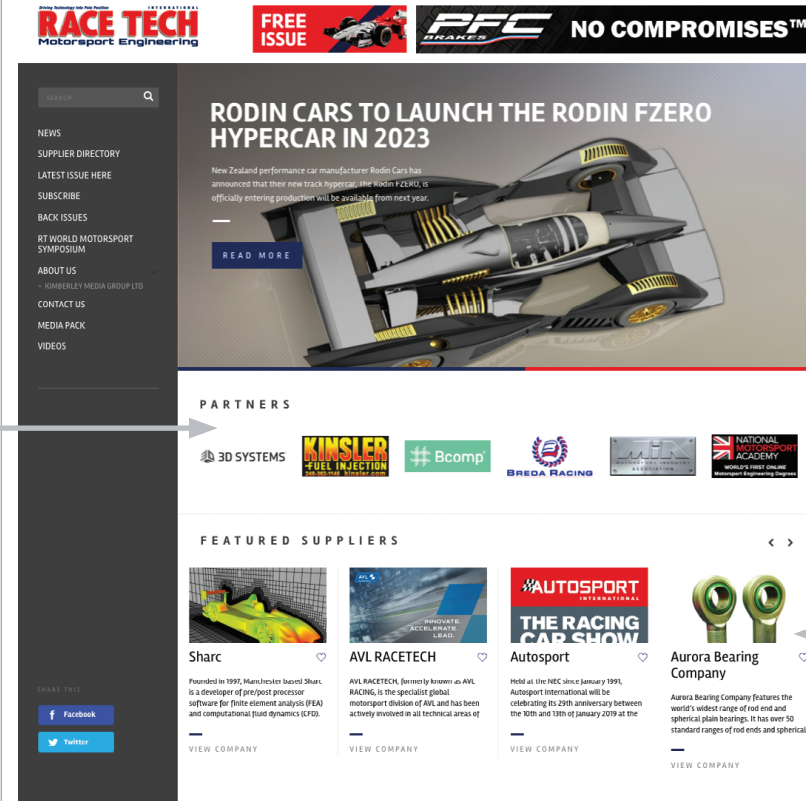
Driving Technology Into Pole Position
RACE TECH
INTERNATIONAL
Motorsport Engineering

FREE ISSUE

PFC BRAKES
NO COMPROMISES™

SEARCH

NEWS
SUPPLIER DIRECTORY
LATEST ISSUE HERE
SUBSCRIBE
BACK ISSUES
RT WORLD MOTORSPORT SYMPOSIUM
ABOUT US
– KIMBERLEY MEDIA GROUP LTD
CONTACT US
MEDIA PACK
VIDEOS

SHARE THIS
Facebook
Twitter

RODIN CARS TO LAUNCH THE RODIN FZERO HYPERCAR IN 2023

New Zealand performance car manufacturer Rodin Cars has announced that their new track hypercar, The Rodin FZERO, is officially entering production will be available from next year.

READ MORE

PARTNERS

3D SYSTEMS
KINSLER FUEL INJECTION
Bcomp
BREDA RACING
MIA MOTORSPORT INDUSTRY ASSOCIATION
NATIONAL MOTORSPORT ACADEMY WORLD'S FIRST ONLINE Motorsport Engineering Degrees

FEATURED SUPPLIERS

Sharc
Founded in 1997, Manchester based Sharc is a developer of pre/post processor software for finite element analysis (FEA) and computational fluid dynamics (CFD).
VIEW COMPANY

AVL
INNOVATE. ACCELERATE. LEAD.
AVL RACETECH
AVL RACETECH, formerly known as AVL RACING, is the specialist global motorsport division of AVL and has been actively involved in all technical areas of
VIEW COMPANY

AUTOSPORT INTERNATIONAL
THE RACING CAR SHOW
Autosport
Held at the NEC since January 1991, Autosport International will be celebrating its 29th anniversary between the 10th and 13th of January 2019 at the
VIEW COMPANY

Aurora Bearing Company
Aurora Bearing Company features the world's widest range of rod end and spherical plain bearings. It has over 50 standard ranges of rod ends and spherical
VIEW COMPANY